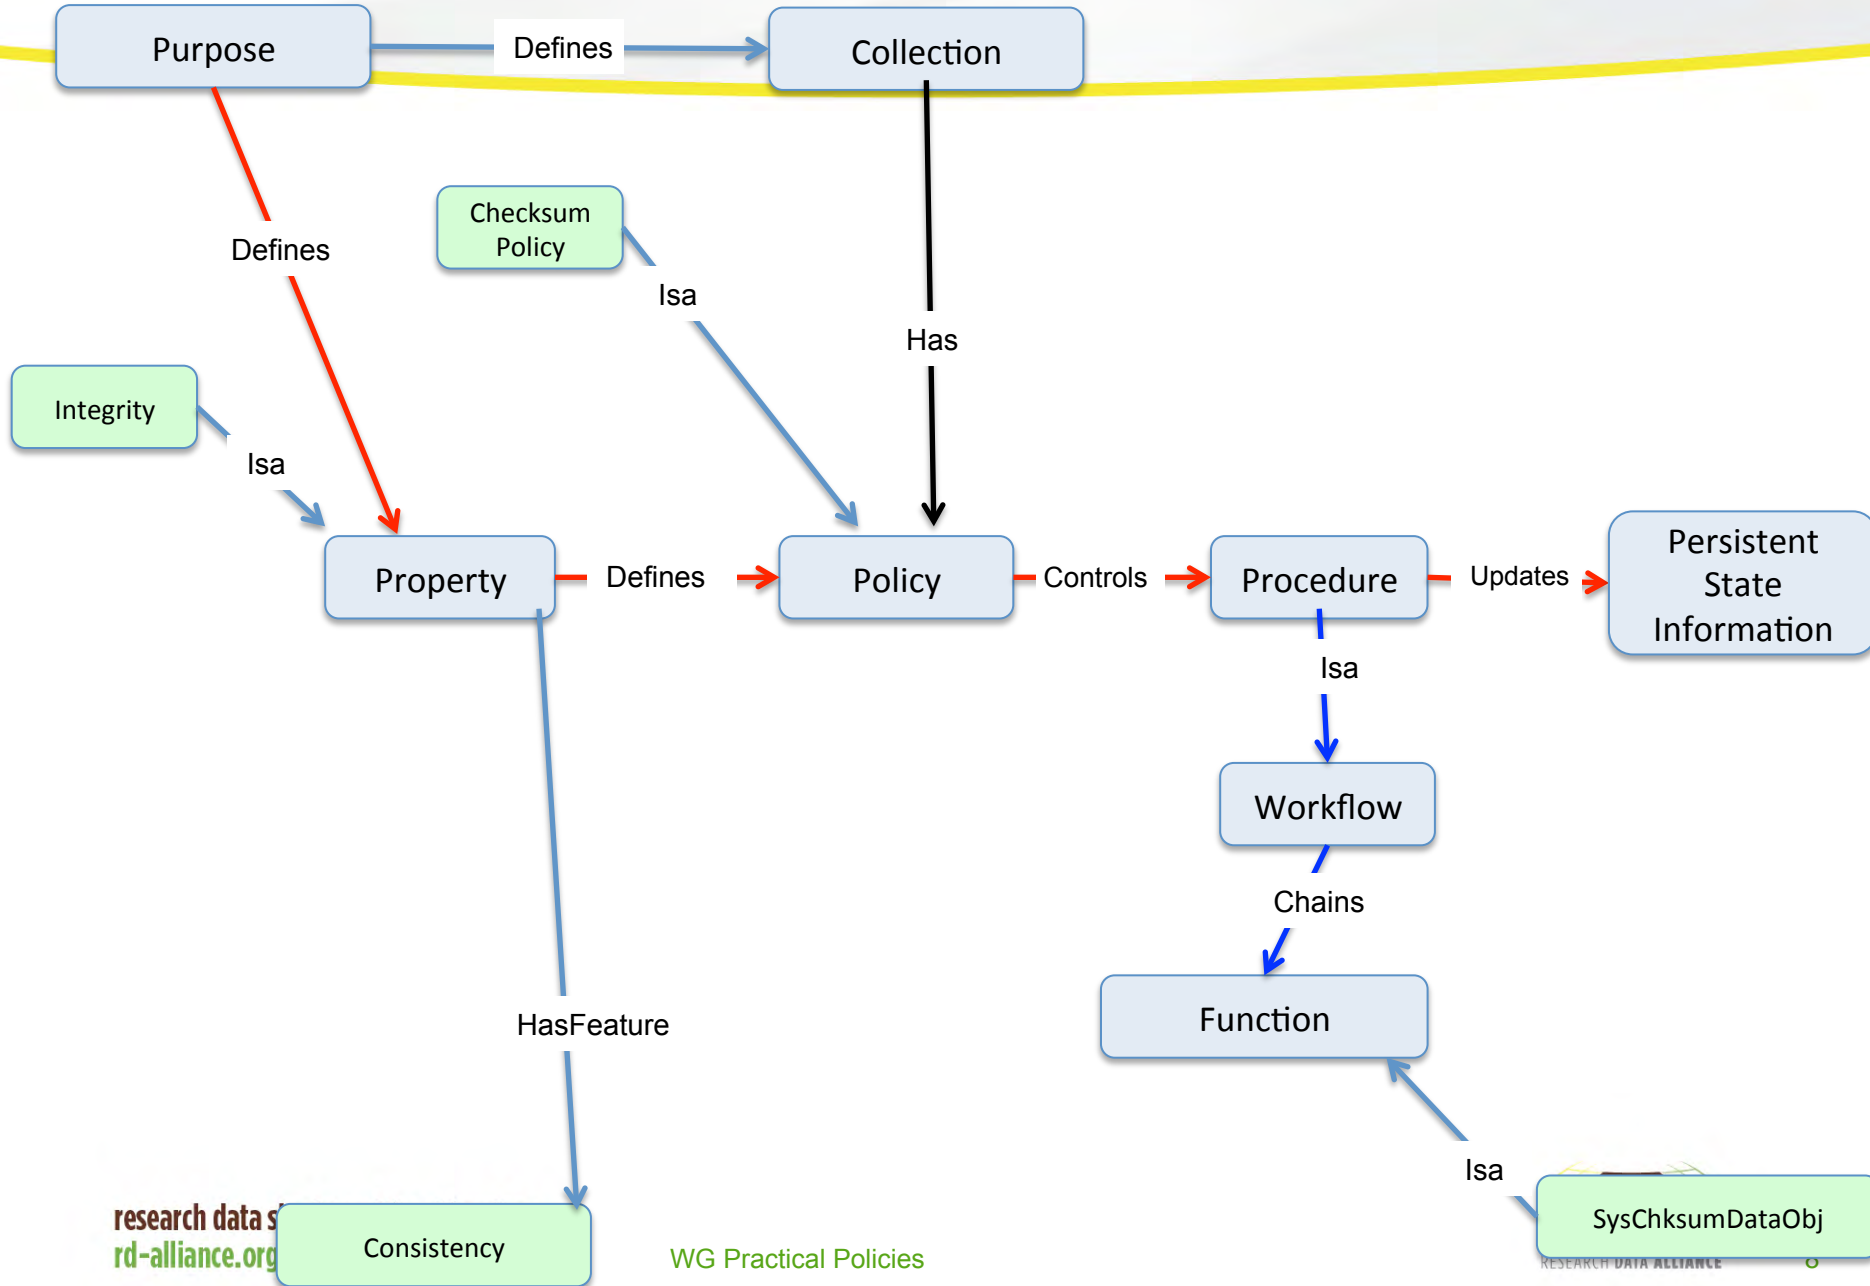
Purpose
Defines
Collection
Defines
Checksum Policy
Isa
Has
Integrity
Isa
Property
Defines
Policy
Controls
Procedure
Updates
Persistent State Information
Isa
Workflow
Chains
Function
HasFeature
Isa
research data s
rd-alliance.org
Consistency
WG Practical Policies
SysChksumDataObj
RESEARCH DATA ALLIANCE
8